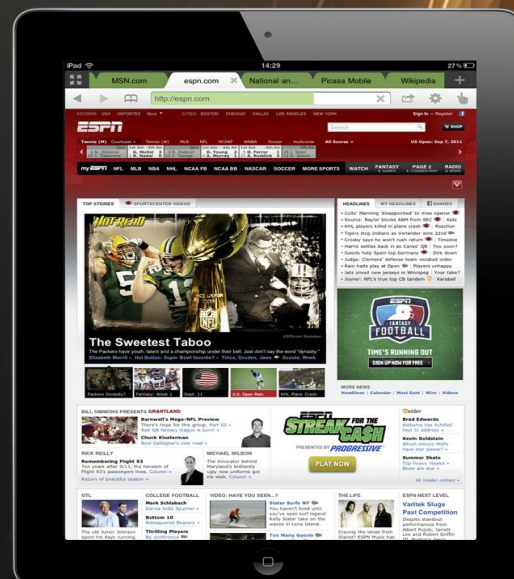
iPad 14:29 27%

MSN.com espn.com National an... Picasa Mobile Wikipedia +

http://espn.com

ESPN

Sign In · Register

Search

SHOP

US Open: Sep 7, 2011

All Scores

myESPN NFL MLB NBA NHL NCAA FB NCAA BB NASCAR SOCCER MORE SPORTS WATCH FANTASY PAGE 2 RADIO

TOP STORIES SPORTSCENTER VIDEOS

HOT READ

The Sweetest Taboo

The Packers have youth, talent and a championship under their belt. Just don't say the word "dynasty."

HEADLINES MY HEADLINES SHARES

Colts' Manning 'disappointed' to miss opener

KHL players killed in plane crash

Tigers stop Indians as Verlander wins 22nd

Crosby says he won't rush return

Harris settles back in as Canes' QB

Gasols help Spain top Germany

Judge: Clemens' defense team violated order

Rain halts play at Open

Jets unveil new jerseys in Winnipeg

Joyner: NFL's true top CB ranking

ESPN FANTASY FOOTBALL

TIME'S RUNNING OUT

SIGN UP NOW FOR FREE

Packers Dynasty?

Fantasy: Week 1

Sept. 11

U.S. Open Rain

BILL SIMMONS PRESENTS GRANTLAND

Barnwell's Mega-NFL Preview

Chuck Klosterman

RICK REILLY

Remembering Flight 93

MICHAEL WILBON

ESPN STREAK FOR THE CASH

PRESENTED BY PROGRESSIVE

PLAY NOW

Insider

Brad Edwards

Kevin Goldstein

Summer Skate

OTL

COLLEGE FOOTBALL

Mark Schlabach

Bottom 10

Thinking Players

VIDEO: HAVE YOU SEEN...?

Slater Surfs NY

THE LIFE

ESPN NEXT LEVEL

Varitek Slugs Past Competition